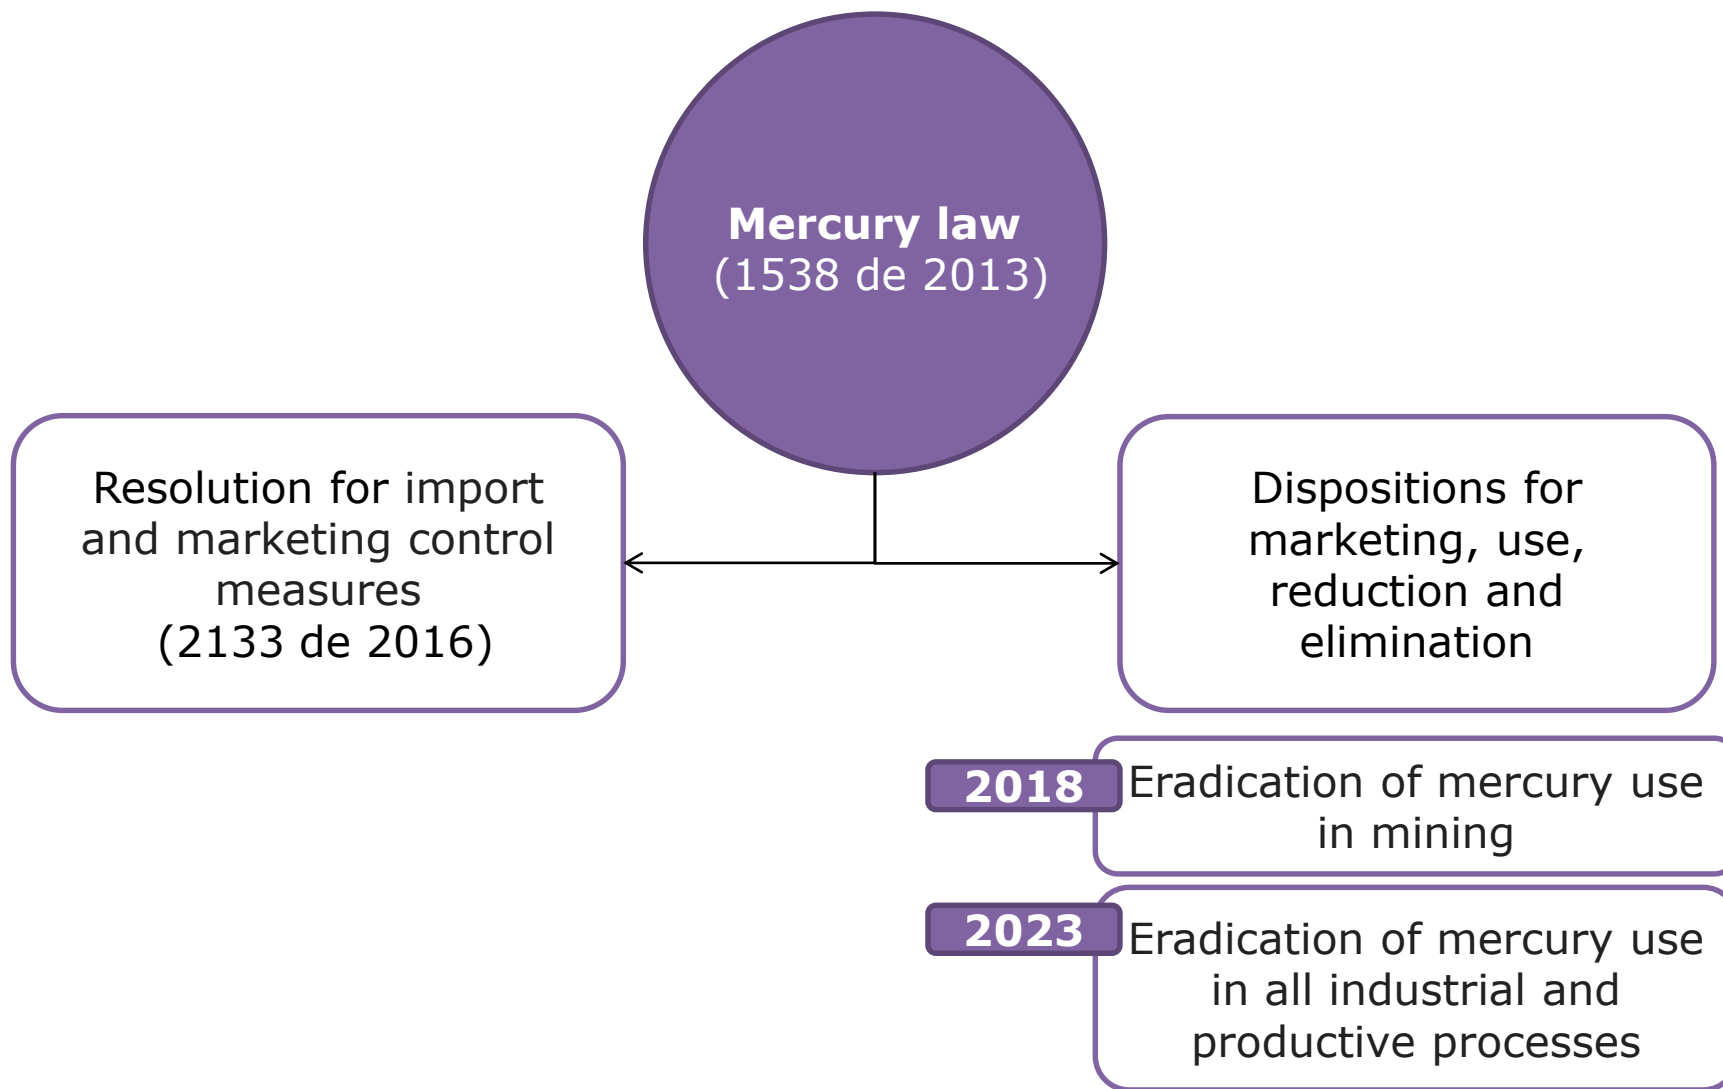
**Mercury law**
(1538 de 2013)

Resolution for import and marketing control measures
(2133 de 2016)

Dispositions for marketing, use, reduction and elimination

2018 Eradication of mercury use in mining

2023 Eradication of mercury use in all industrial and productive processes